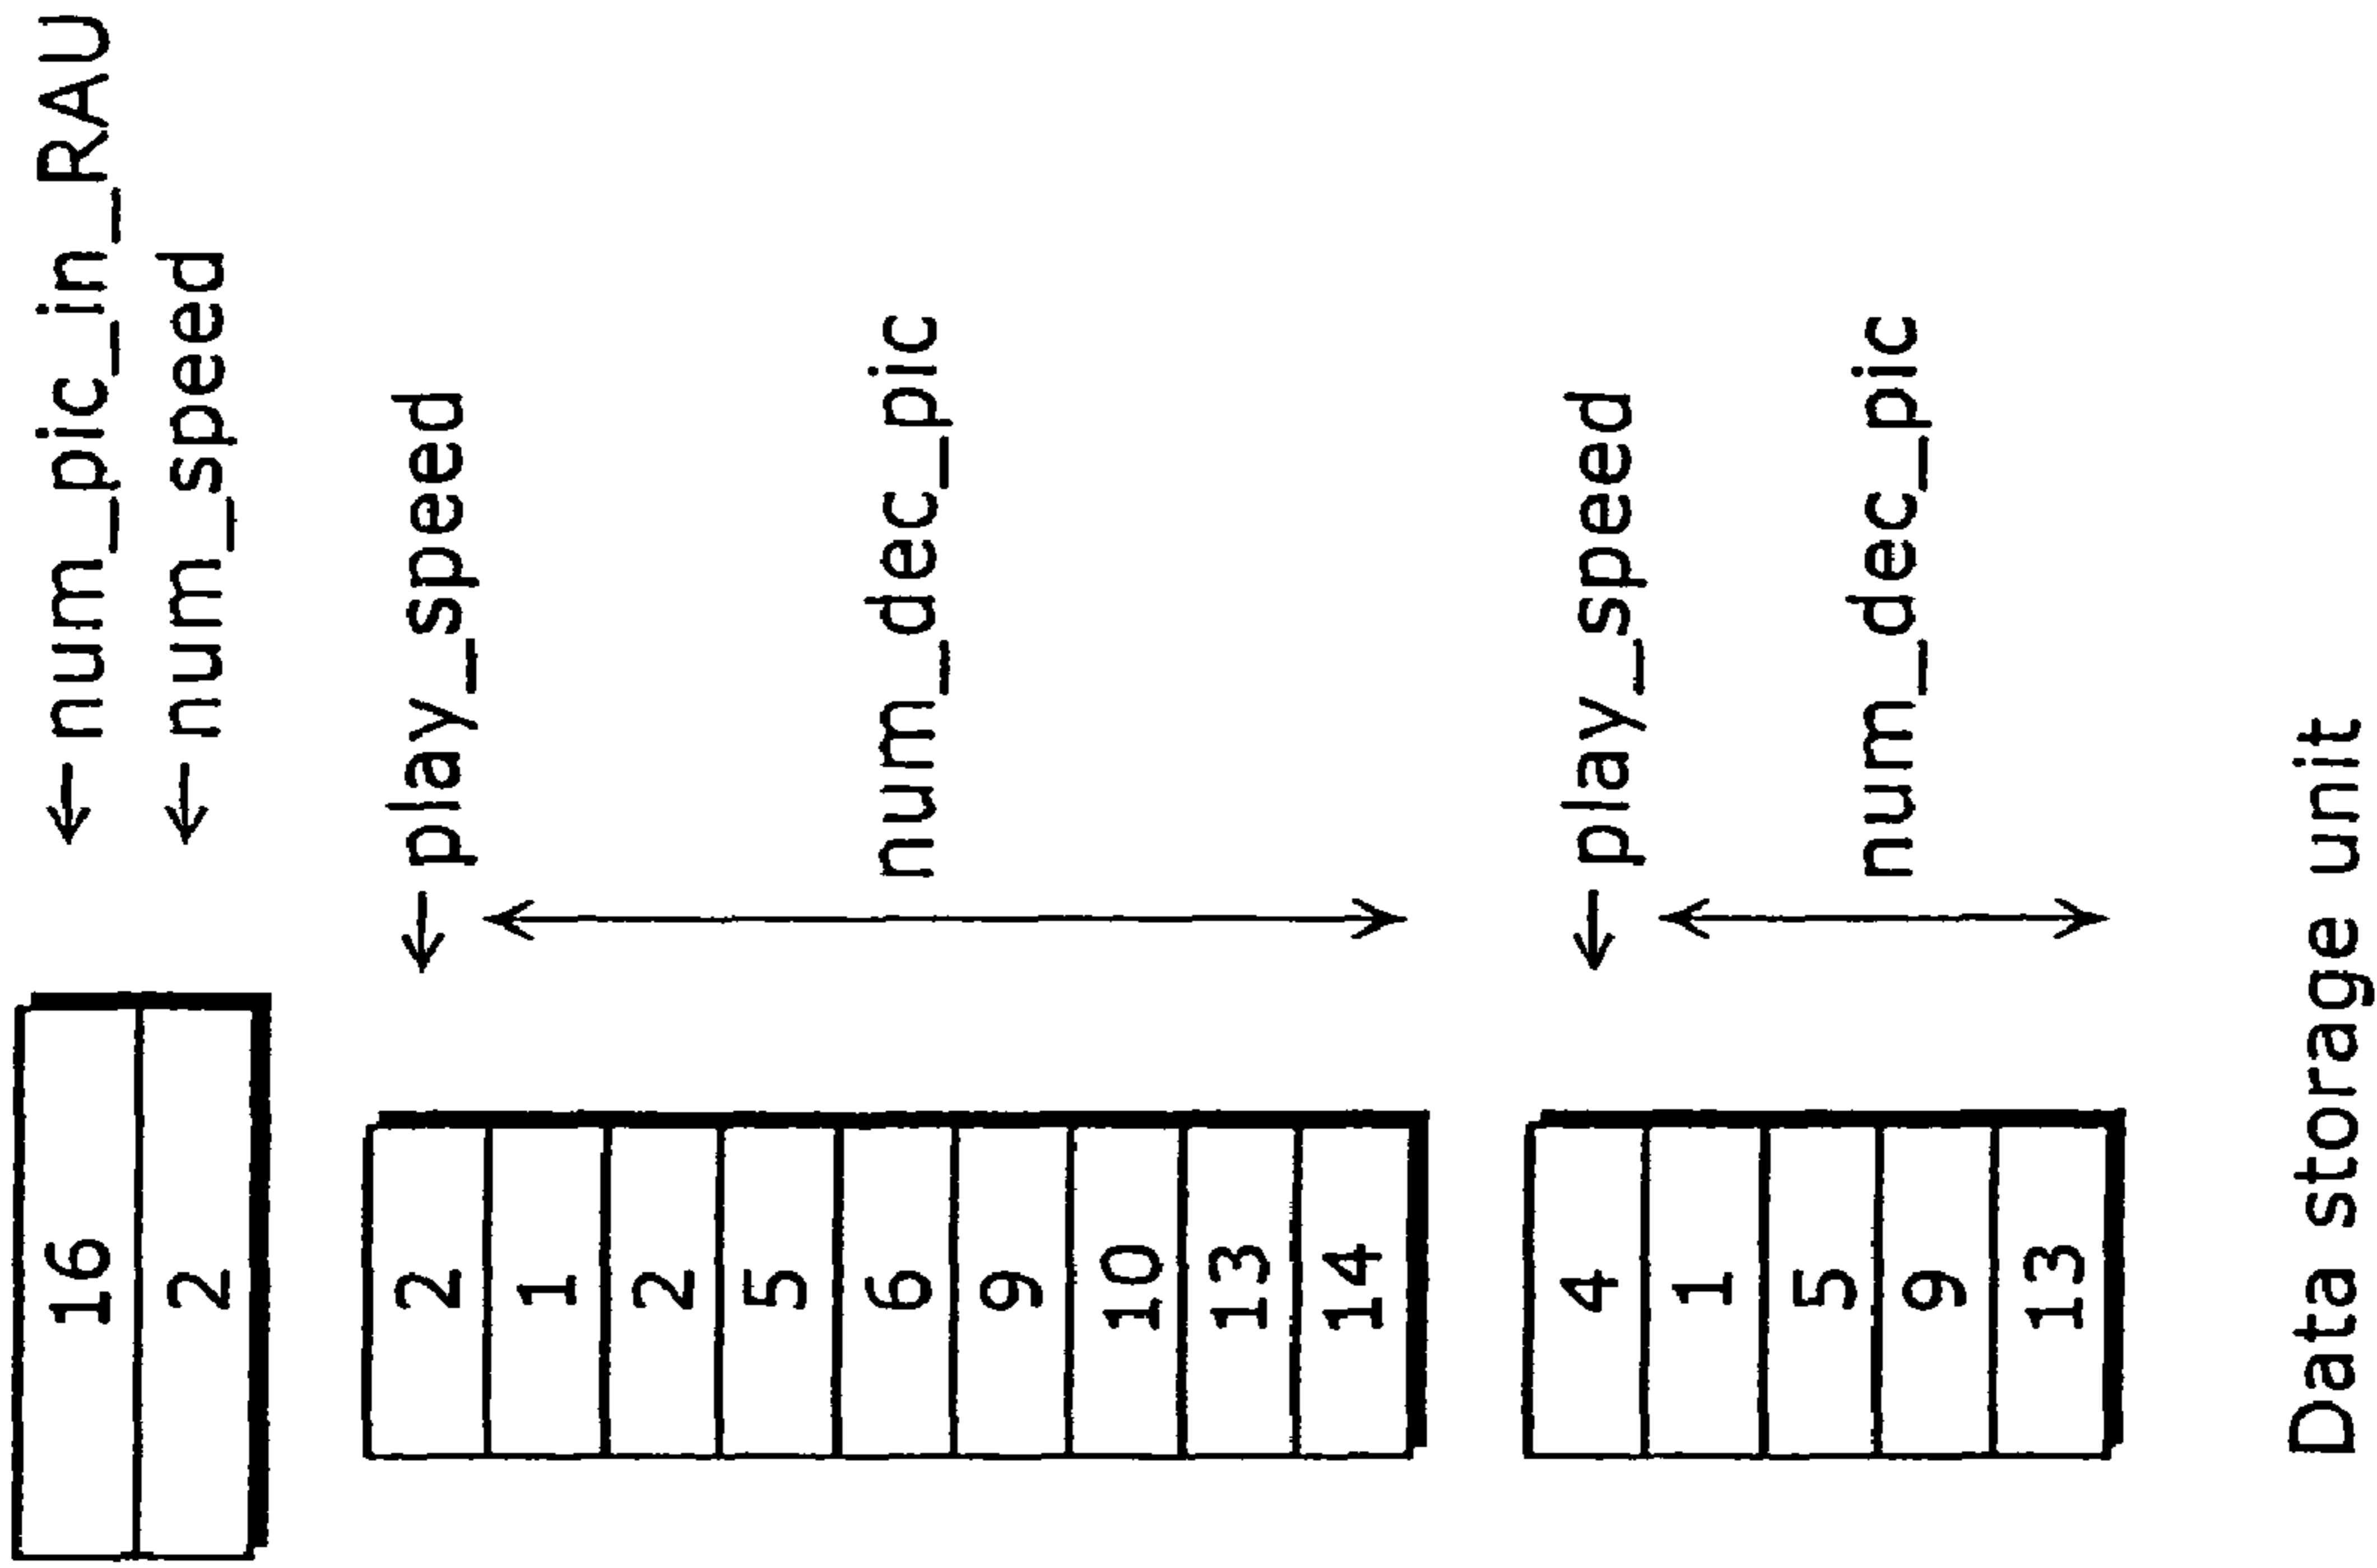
| 16 | ←num_pic_in_RAU |
|---|---|
| 2 | ←num_speed |

| 2 | ←play_speed |
|---|---|
| 1 | num_dec_pic |
| 2 | |
| 5 | |
| 6 | |
| 9 | |
| 10 | |
| 13 | |
| 14 | |

| 4 | ←play_speed |
|---|---|
| 1 | num_dec_pic |
| 5 | |
| 9 | |
| 13 | |

Data storage unit